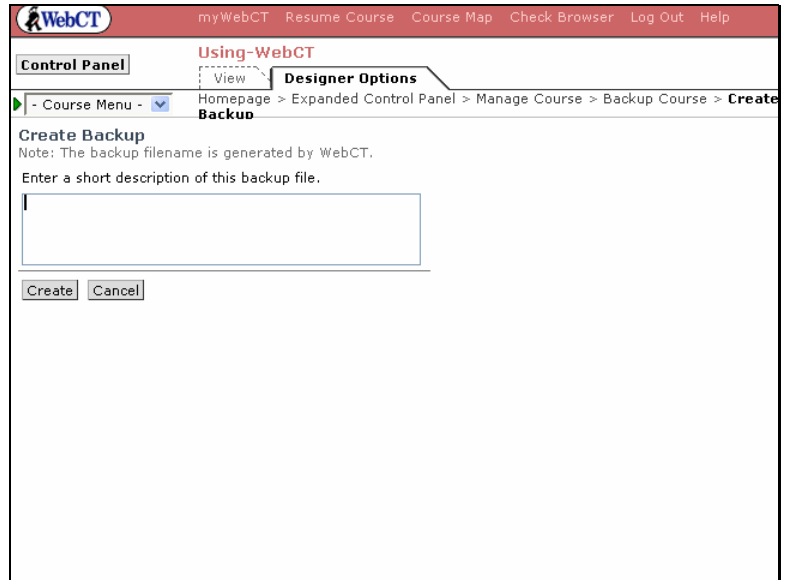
WebCT myWebCT Resume Course Course Map Check Browser Log Out Help

Control Panel

Using-WebCT

View Designer Options

- Course Menu -

Homepage > Expanded Control Panel > Manage Course > Backup Course > **Create Backup**

Create Backup
Note: The backup filename is generated by WebCT.

Enter a short description of this backup file.

Create Cancel